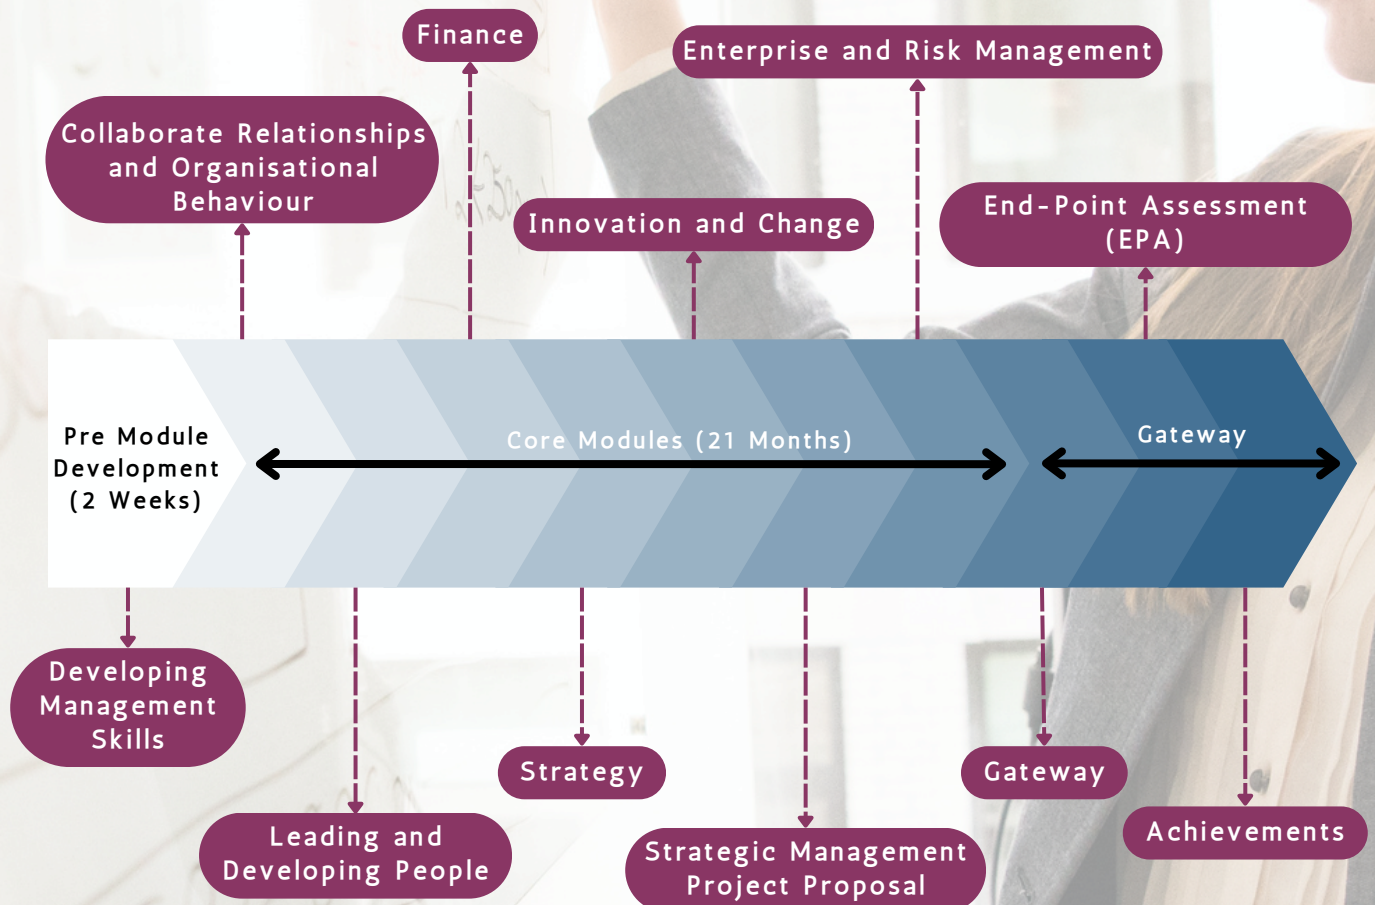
Finance

Enterprise and Risk Management

Collaborate Relationships and Organisational Behaviour

Innovation and Change

End-Point Assessment (EPA)

Pre Module Development (2 Weeks)

Core Modules (21 Months)

Gateway

Developing Management Skills

Leading and Developing People

Strategy

Strategic Management Project Proposal

Gateway

Achievements